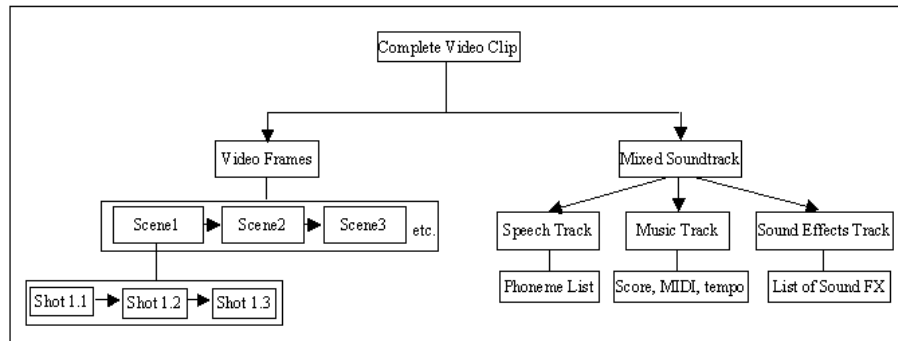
Complete Video Clip

Video Frames

Scene1
Scene2
Scene3
etc.

Shot 1.1
Shot 1.2
Shot 1.3

Mixed Soundtrack

Speech Track
Music Track
Sound Effects Track

Phoneme List
Score, MIDI, tempo
List of Sound FX